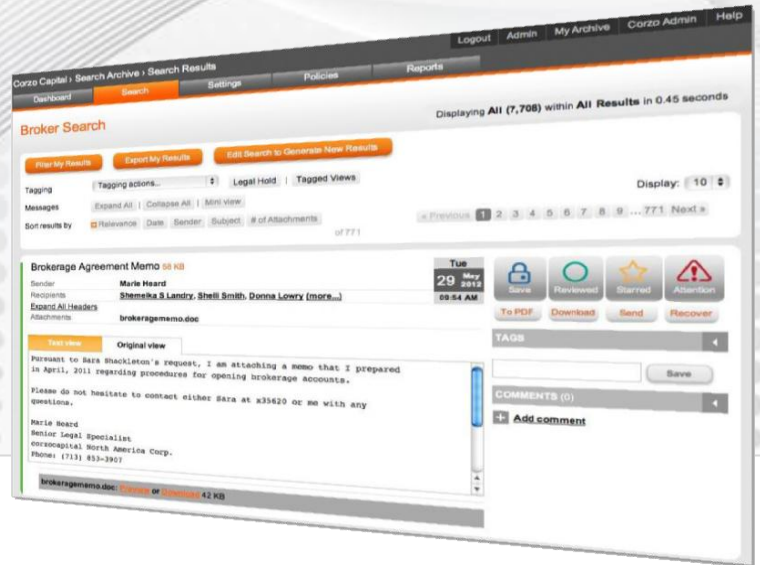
Logout Admin My Archive Corzo Admin Help

Corzo Capital › Search Archive › Search Results

Dashboard Search Settings Policies Reports

Broker Search

Displaying All (7,708) within All Results in 0.45 seconds

Filter My Results Export My Results Edit Search to Generate New Results

Tagging Tagging actions... Legal Hold | Tagged Views

Display: 10

Messages Expand All | Collapse All | Mini view

Sort results by Relevance Date Sender Subject # of Attachments

« Previous 1 2 3 4 5 6 7 8 9 ... 771 Next »

of 771

Brokerage Agreement Memo 58 KB

Tue 29 May 2012 09:54 AM

Sender Marie Heard

Recipients Shemeika S Landry, Shelli Smith, Donna Lowry (more...)

Expand All Headers

Attachments brokeragememo.doc

Text view Original view

Pursuant to Sara Shackleton's request, I am attaching a memo that I prepared in April, 2011 regarding procedures for opening brokerage accounts.

Please do not hesitate to contact either Sara at x35620 or me with any questions.

Marie Heard
Senior Legal Specialist
corzocapital North America Corp.
Phone: (713) 853-3907

brokeragememo.doc: Preview or Download 42 KB

Save Reviewed Starred Attention

To PDF Download Send Recover

TAGS

Save

COMMENTS (0)

Add comment